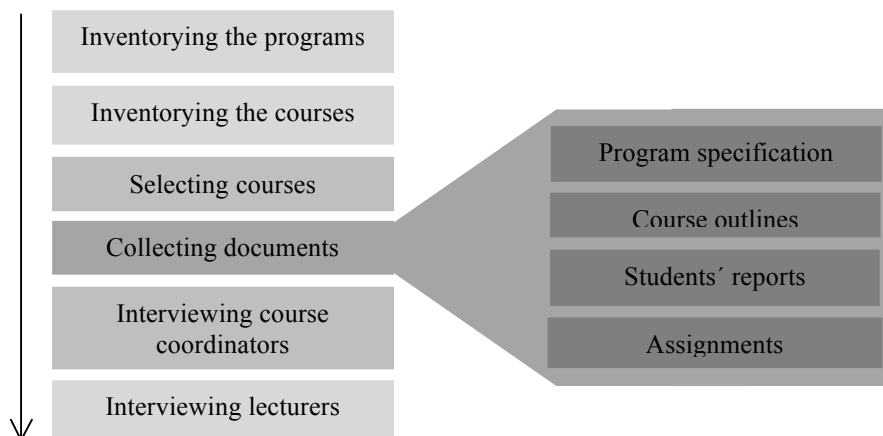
Inventorying the programs

Inventorying the courses

Selecting courses

Collecting documents

Interviewing course coordinators

Interviewing lecturers

Program specification

Course outlines

Students´ reports

Assignments